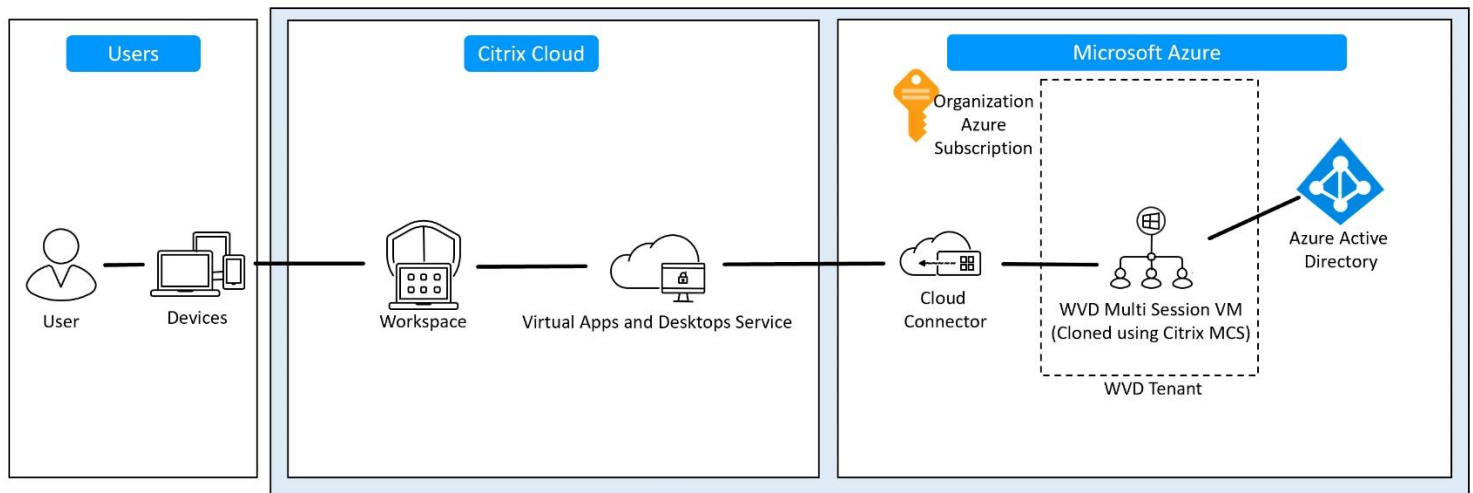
Users

User

Devices

Citrix Cloud

Workspace

Virtual Apps and Desktops Service

Microsoft Azure

Organization Azure Subscription

Cloud Connector

WVD Multi Session VM (Cloned using Citrix MCS)

WVD Tenant

Azure Active Directory